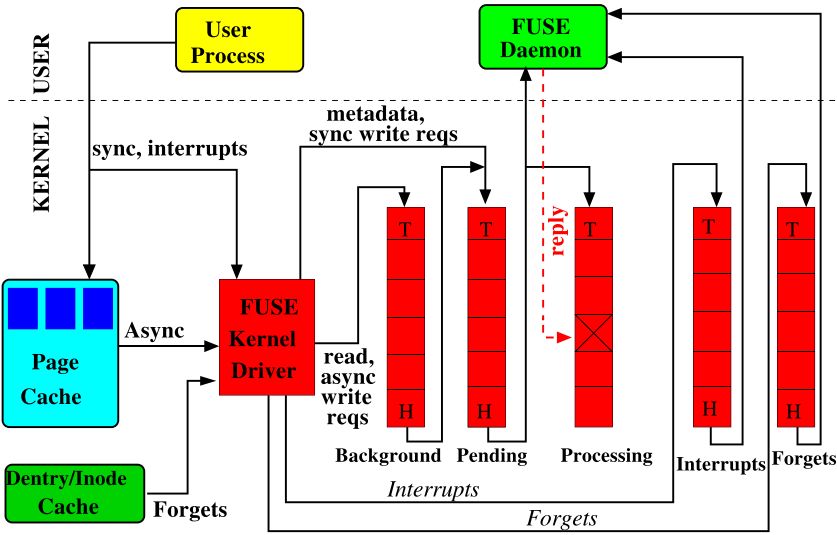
USER

KERNEL

User Process

FUSE Daemon

metadata, sync write reqs

sync, interrupts

reply

T

T

T

T

T

H

H

H

H

Page Cache

Async

FUSE Kernel Driver

read, async write reqs

Background

Pending

Processing

Interrupts

Forgets

Dentry/Inode Cache

Forgets

Interrupts

Forgets